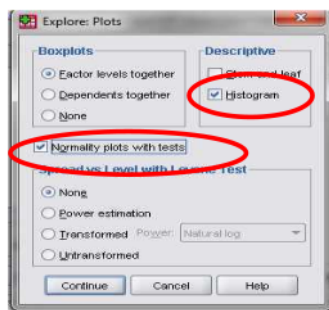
Explore: Plots

Boxplots

Factor levels together

Dependents together

None

Descriptive

Stem-and-leaf

Histogram

Normality plots with tests

Spread vs Level with Levene Test

None

Power estimation

Transformed Power: Natural log

Untransformed

Continue Cancel Help